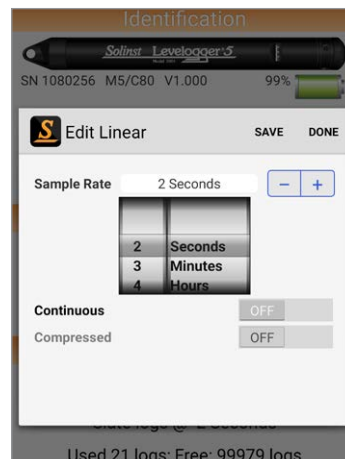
Identification

Solinst Levelogger 5

SN 1080256 M5/C80 V1.000 99%

S Edit Linear SAVE DONE

Sample Rate 2 Seconds − +

2 Seconds
3 Minutes
4 Hours

Continuous OFF

Compressed OFF

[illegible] logs @ 2 Seconds

Used 21 logs; Free: 99979 logs